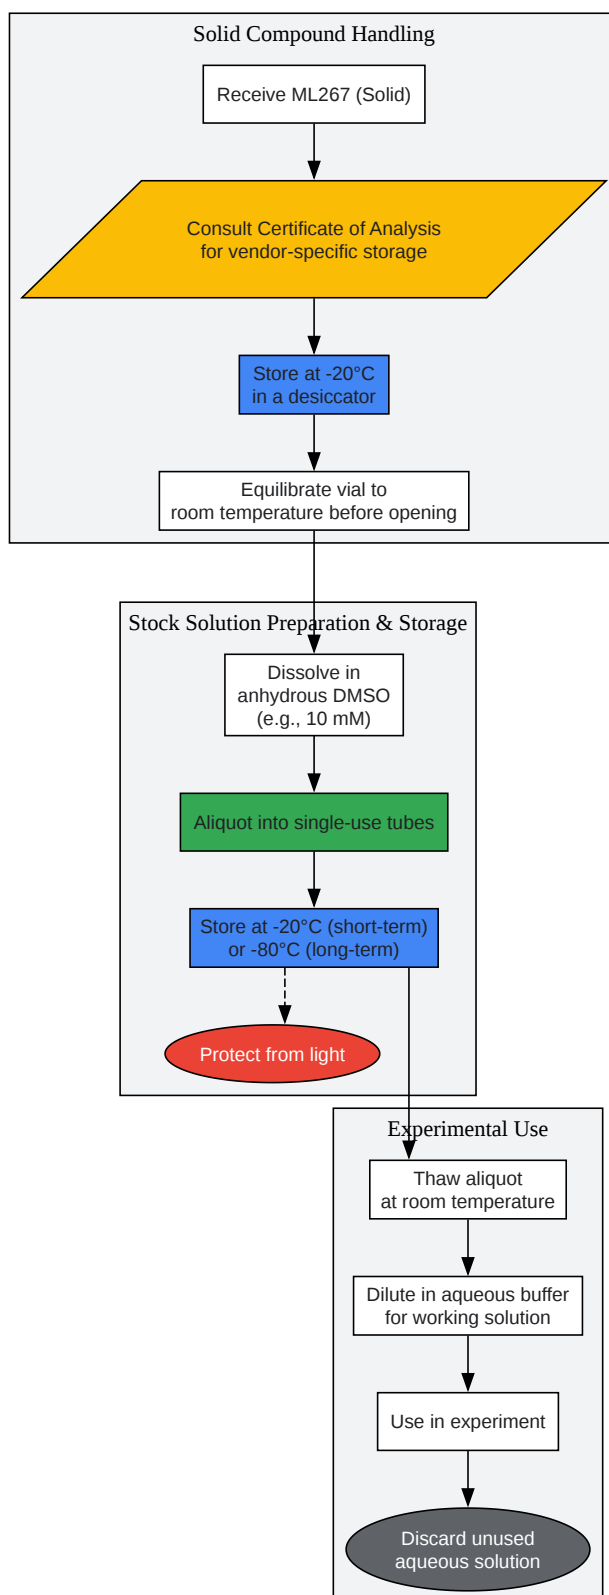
Solid Compound Handling

Receive ML267 (Solid)

Consult Certificate of Analysis for vendor-specific storage

Store at -20°C in a desiccator

Equilibrate vial to room temperature before opening

Stock Solution Preparation & Storage

Dissolve in anhydrous DMSO (e.g., 10 mM)

Aliquot into single-use tubes

Store at -20°C (short-term) or -80°C (long-term)

Protect from light

Experimental Use

Thaw aliquot at room temperature

Dilute in aqueous buffer for working solution

Use in experiment

Discard unused aqueous solution